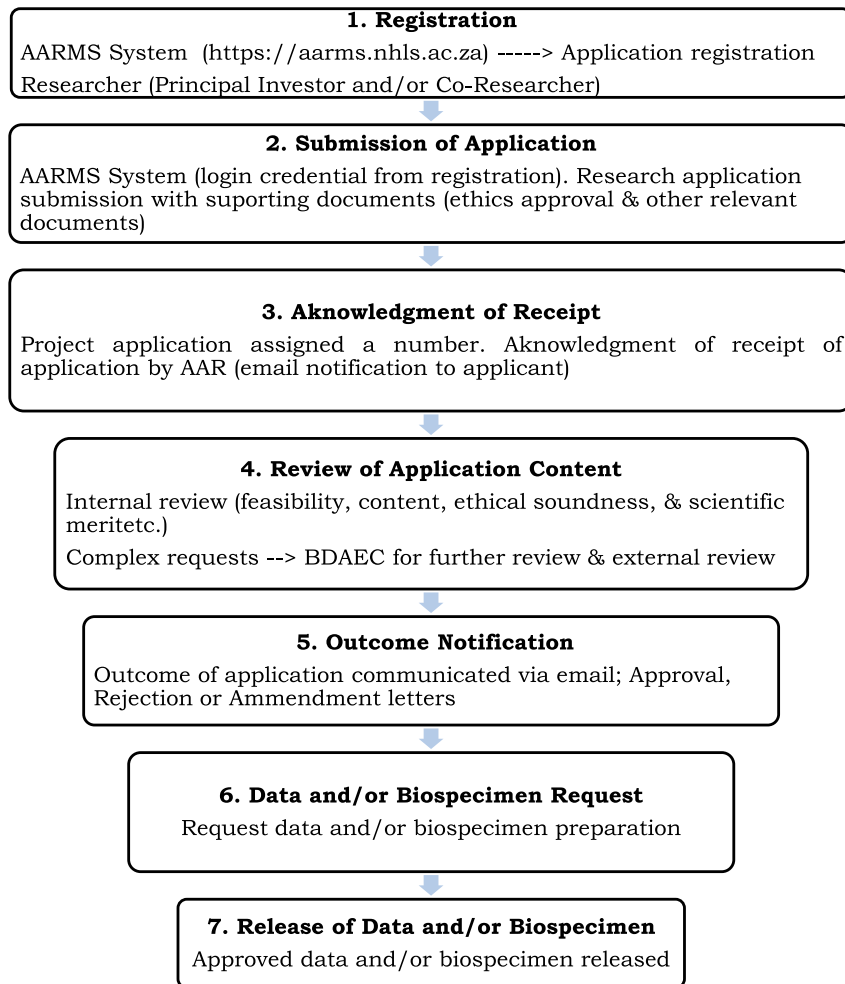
**1. Registration**

AARMS System (https://aarms.nhls.ac.za) -----> Application registration

Researcher (Principal Investor and/or Co-Researcher)

**2. Submission of Application**

AARMS System (login credential from registration). Research application submission with suporting documents (ethics approval & other relevant documents)

**3. Aknowledgment of Receipt**

Project application assigned a number. Aknowledgment of receipt of application by AAR (email notification to applicant)

**4. Review of Application Content**

Internal review (feasibility, content, ethical soundness, & scientific meritetc.)

Complex requests --> BDAEC for further review & external review

**5. Outcome Notification**

Outcome of application communicated via email; Approval, Rejection or Ammendment letters

**6. Data and/or Biospecimen Request**

Request data and/or biospecimen preparation

**7. Release of Data and/or Biospecimen**

Approved data and/or biospecimen released